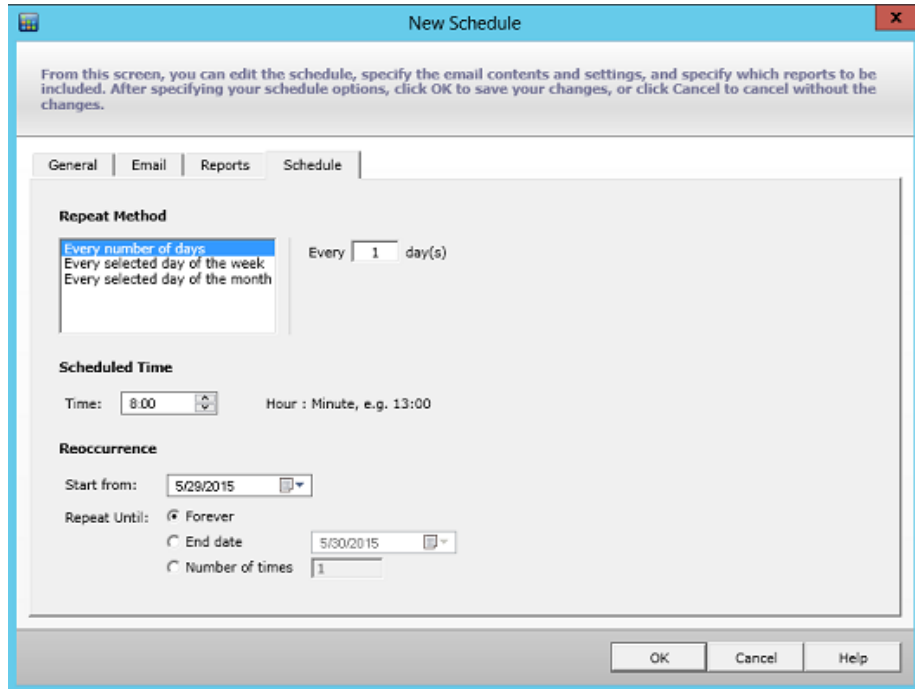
New Schedule

From this screen, you can edit the schedule, specify the email contents and settings, and specify which reports to be included. After specifying your schedule options, click OK to save your changes, or click Cancel to cancel without the changes.

General | Email | Reports | Schedule

Repeat Method

Every number of days
Every selected day of the week
Every selected day of the month

Every 1 day(s)

Scheduled Time

Time: 8:00 Hour : Minute, e.g. 13:00

Reoccurrence

Start from: 5/29/2015

Repeat Until: Forever
End date 5/30/2015
Number of times 1

OK Cancel Help